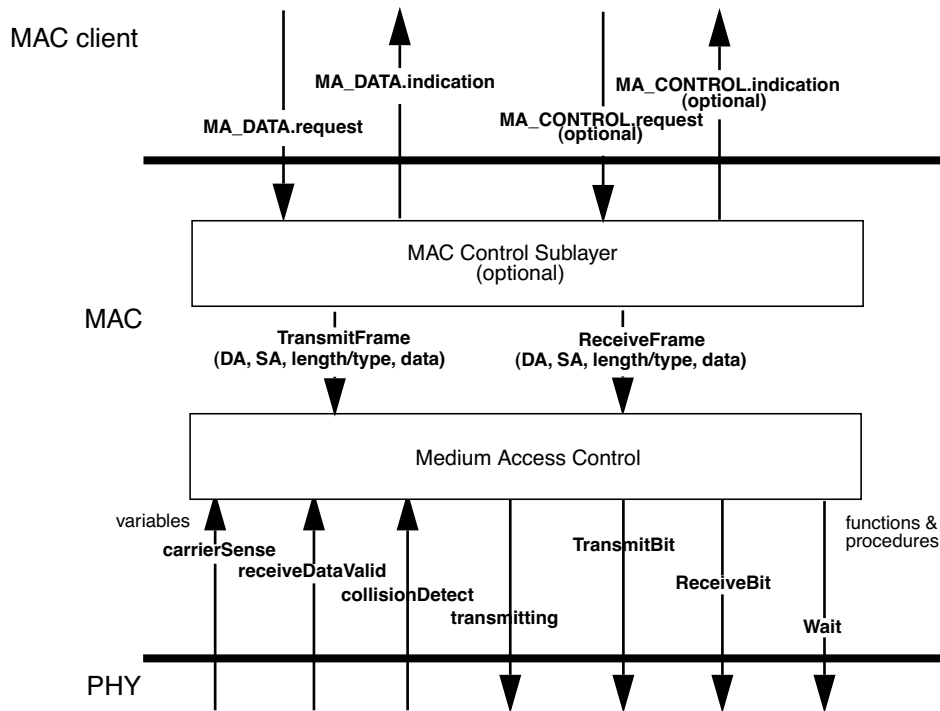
MAC client

MA_DATA.indication

MA_CONTROL.indication (optional)

MA_DATA.request

MA_CONTROL.request (optional)

MAC Control Sublayer (optional)

MAC

TransmitFrame (DA, SA, length/type, data)

ReceiveFrame (DA, SA, length/type, data)

Medium Access Control

variables

carrierSense

receiveDataValid

collisionDetect

transmitting

TransmitBit

ReceiveBit

functions & procedures

Wait

PHY